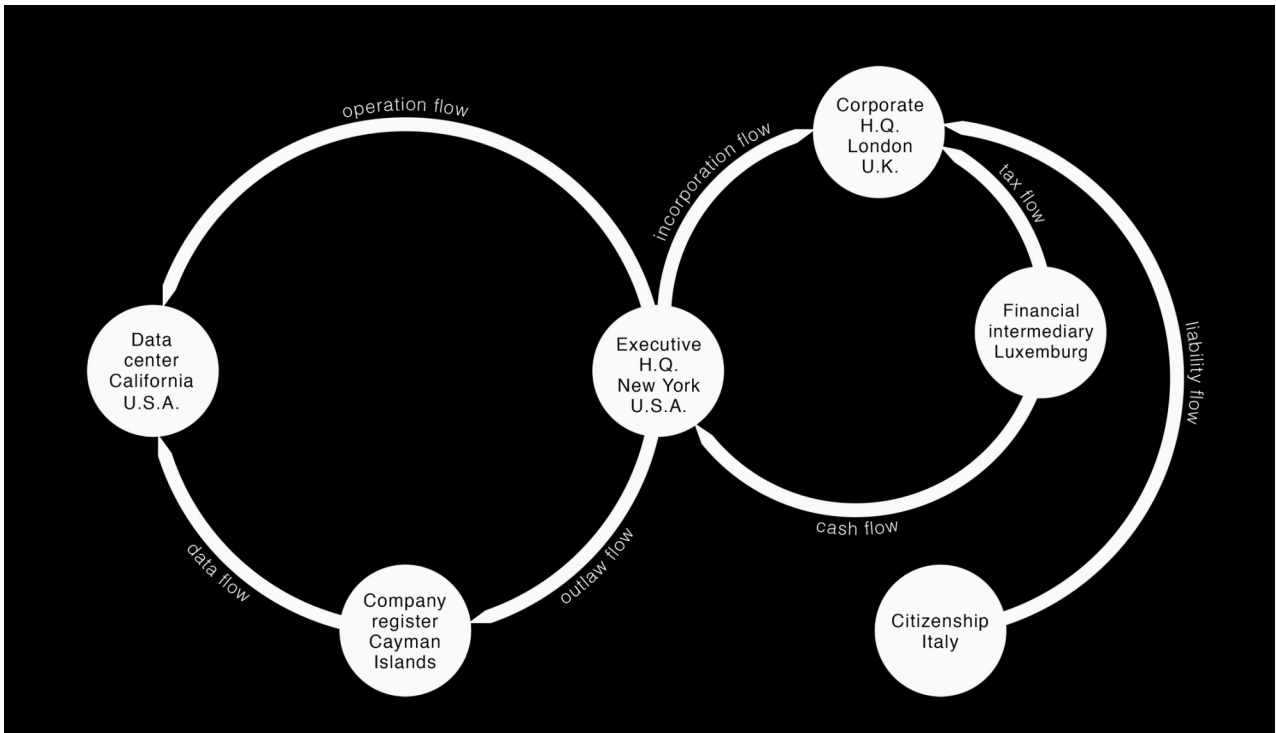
operation flow

incorporation flow

Corporate H.Q. London U.K.

tax flow

Data center California U.S.A.

Executive H.Q. New York U.S.A.

Financial intermediary Luxemburg

liability flow

cash flow

data flow

outlaw flow

Company register Cayman Islands

Citizenship Italy